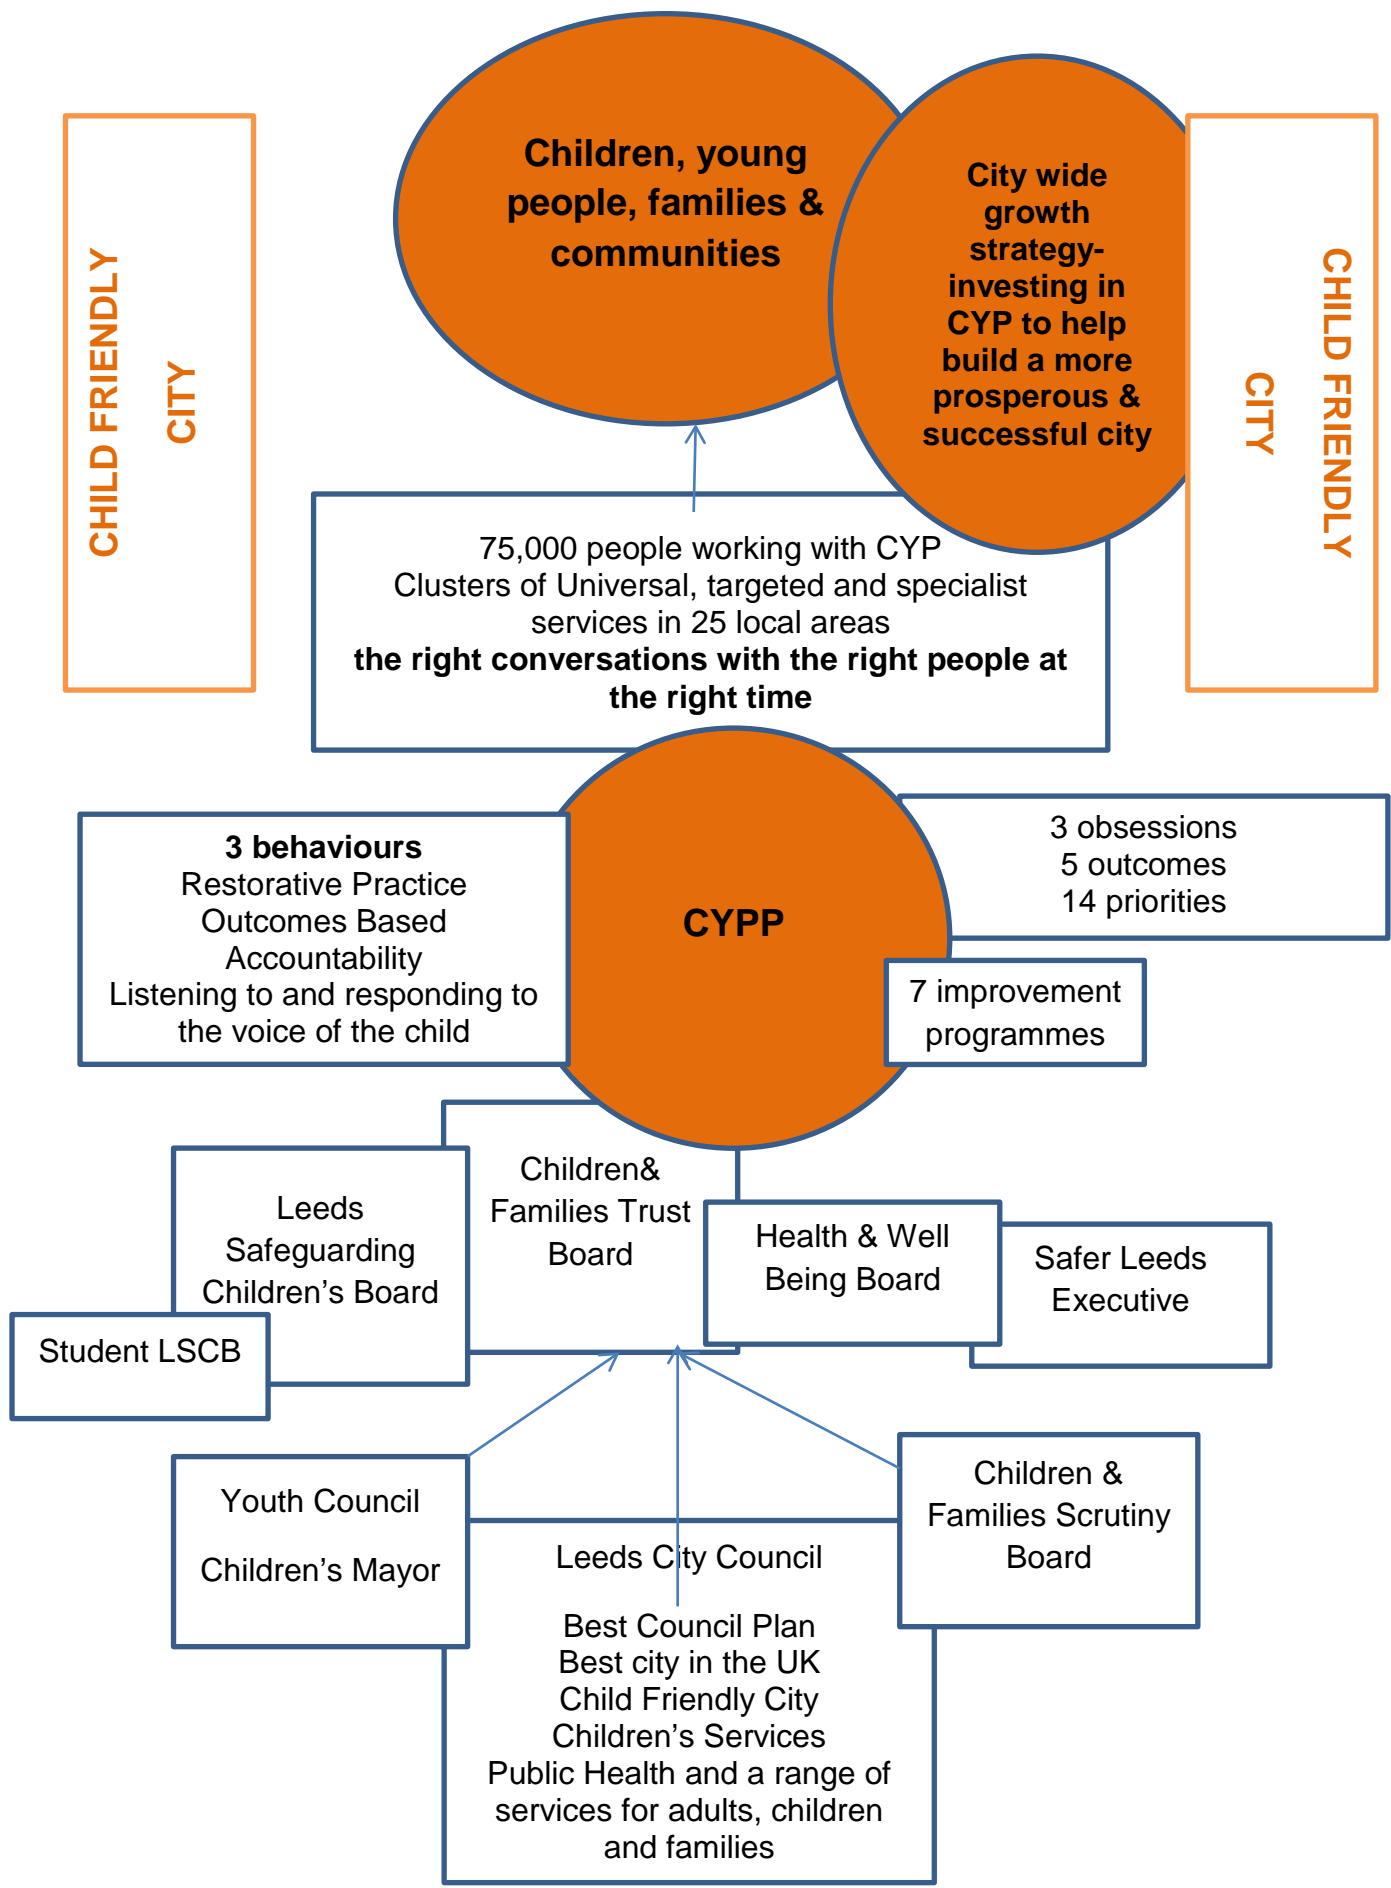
CHILD FRIENDLY CITY

Children, young people, families & communities

City wide growth strategy- investing in CYP to help build a more prosperous & successful city

CHILD FRIENDLY CITY

75,000 people working with CYP
Clusters of Universal, targeted and specialist services in 25 local areas
**the right conversations with the right people at the right time**

**3 behaviours**
Restorative Practice
Outcomes Based Accountability
Listening to and responding to the voice of the child

CYPP

3 obsessions
5 outcomes
14 priorities

7 improvement programmes

Leeds Safeguarding Children's Board

Student LSCB

Children& Families Trust Board

Health & Well Being Board

Safer Leeds Executive

Youth Council

Children's Mayor

Children & Families Scrutiny Board

Leeds City Council

Best Council Plan
Best city in the UK
Child Friendly City
Children's Services
Public Health and a range of services for adults, children and families